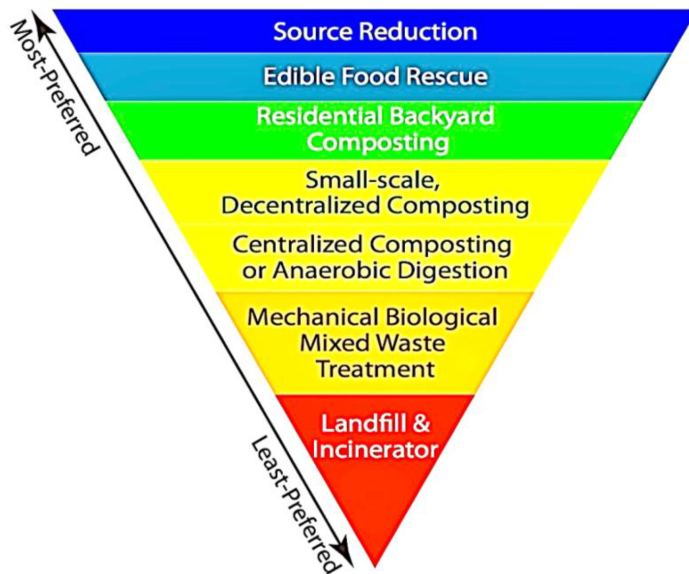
Most-Preferred

Source Reduction

Edible Food Rescue

Residential Backyard Composting

Small-scale, Decentralized Composting

Centralized Composting or Anaerobic Digestion

Mechanical Biological Mixed Waste Treatment

Landfill & Incinerator

Least-Preferred